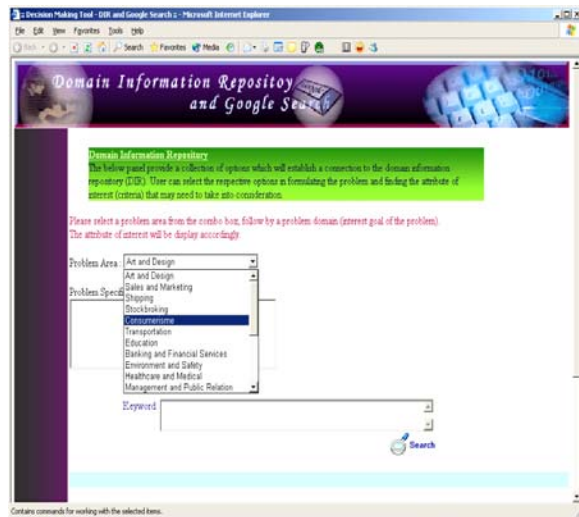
:: Decision Making Tool - DIR and Google Search :: - Microsoft Internet Explorer

File Edit View Favorites Tools Help

Back Search Favorites Media

Domain Information Repositoy and Google Search

Domain Information Repository
The below panel provide a collection of options which will establish a connection to the domain information repository (DIR). User can select the respective options in formulating the problem and finding the attribute of interest (criteria) that may need to take into consideration.

Please select a problem area from the combo box, follow by a problem domain (interest goal of the problem). The attribute of interest will be display accordingly.

Problem Area: Art and Design

Art and Design
Sales and Marketing
Shipping
Stockbroking
Consumerisme
Transportation
Education
Banking and Financial Services
Environment and Safety
Healthcare and Medical
Management and Public Relation

Problem Specifi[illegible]

Keyword

Search

Contains commands for working with the selected items.